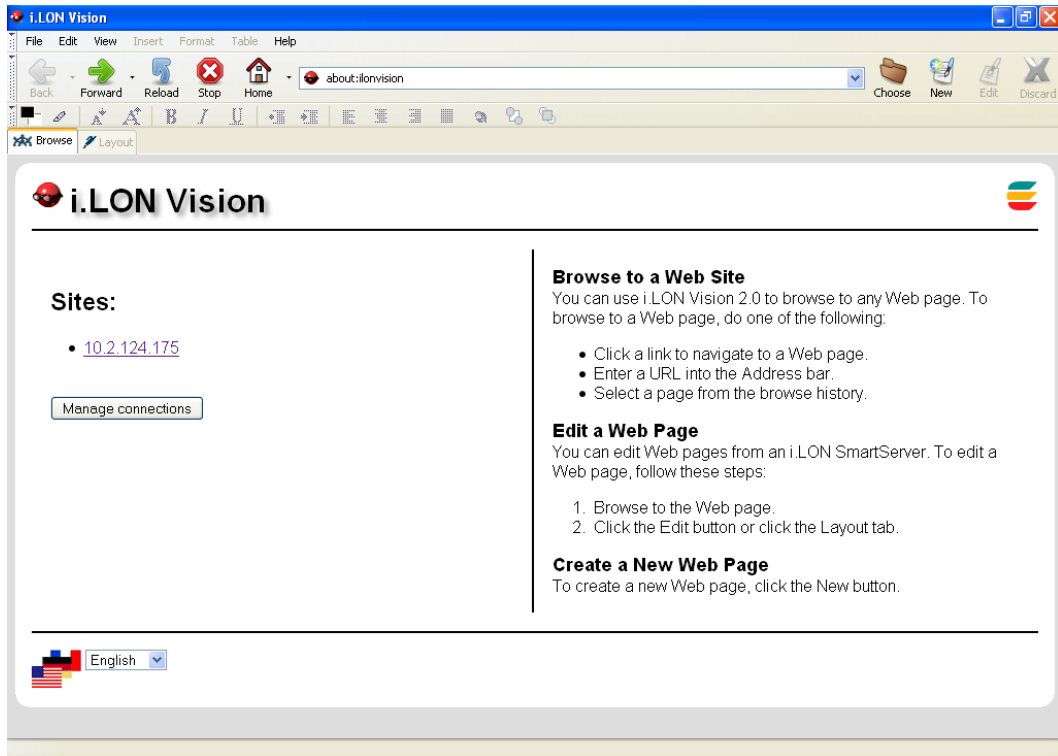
i.LON Vision

File Edit View Insert Format Table Help

Back Forward Reload Stop Home about:ilonvision Choose New Edit Discard

Browse Layout

i.LON Vision

Sites:

• 10.2.124.175

Manage connections

Browse to a Web Site
You can use i.LON Vision 2.0 to browse to any Web page. To browse to a Web page, do one of the following:

• Click a link to navigate to a Web page.
• Enter a URL into the Address bar.
• Select a page from the browse history.

Edit a Web Page
You can edit Web pages from an i.LON SmartServer. To edit a Web page, follow these steps:

1. Browse to the Web page.
2. Click the Edit button or click the Layout tab.

Create a New Web Page
To create a new Web page, click the New button.

English